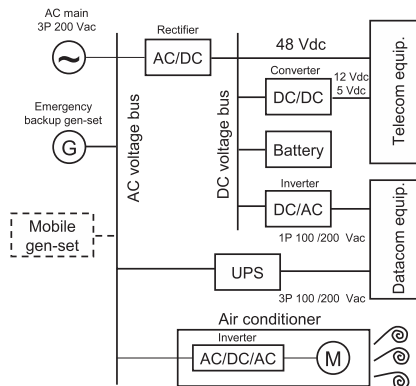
AC main
3P 200 Vac

Rectifier
AC/DC

48 Vdc

Converter
DC/DC
12 Vdc
5 Vdc

Telecom equip.

Emergency backup gen-set
G

AC voltage bus

DC voltage bus

Battery

Inverter
DC/AC

Datacom equip.

1P 100 /200 Vac

Mobile gen-set

UPS

3P 100 /200 Vac

Air conditioner
Inverter
AC/DC/AC
M